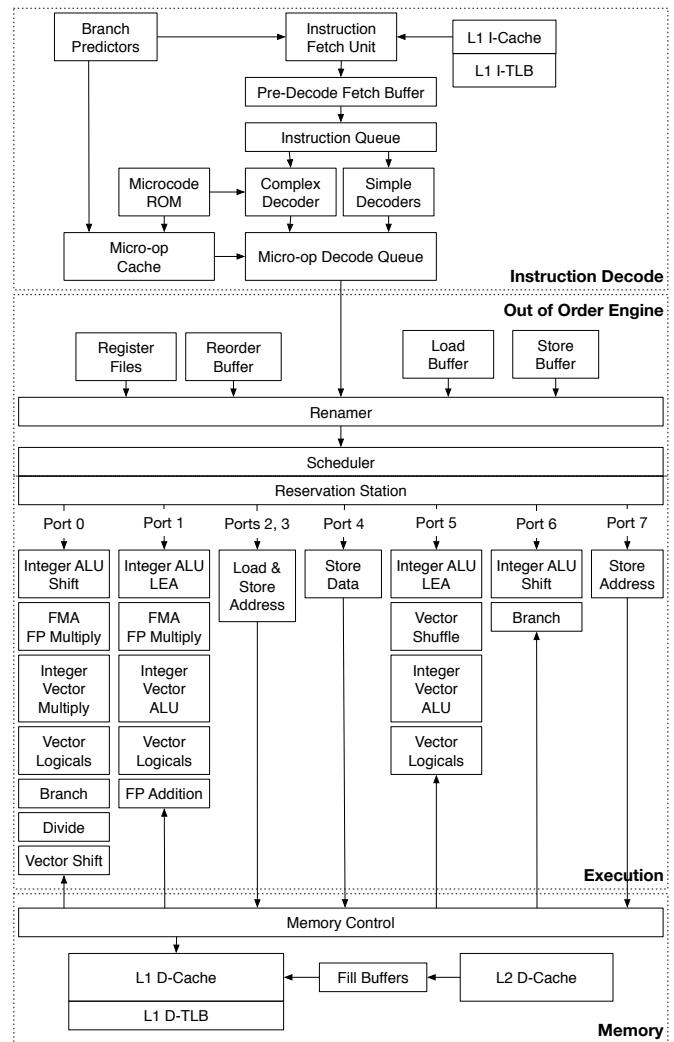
Branch Predictors

Instruction Fetch Unit

L1 I-Cache

L1 I-TLB

Pre-Decode Fetch Buffer

Instruction Queue

Microcode ROM

Complex Decoder

Simple Decoders

Micro-op Cache

Micro-op Decode Queue

Instruction Decode

Out of Order Engine

Register Files

Reorder Buffer

Load Buffer

Store Buffer

Renamer

Scheduler

Reservation Station

Port 0

Port 1

Ports 2, 3

Port 4

Port 5

Port 6

Port 7

Integer ALU Shift

FMA FP Multiply

Integer Vector Multiply

Vector Logicals

Branch

Divide

Vector Shift

Integer ALU LEA

FMA FP Multiply

Integer Vector ALU

Vector Logicals

FP Addition

Load & Store Address

Store Data

Integer ALU LEA

Vector Shuffle

Integer Vector ALU

Vector Logicals

Integer ALU Shift

Branch

Store Address

Execution

Memory Control

L1 D-Cache

L1 D-TLB

Fill Buffers

L2 D-Cache

Memory